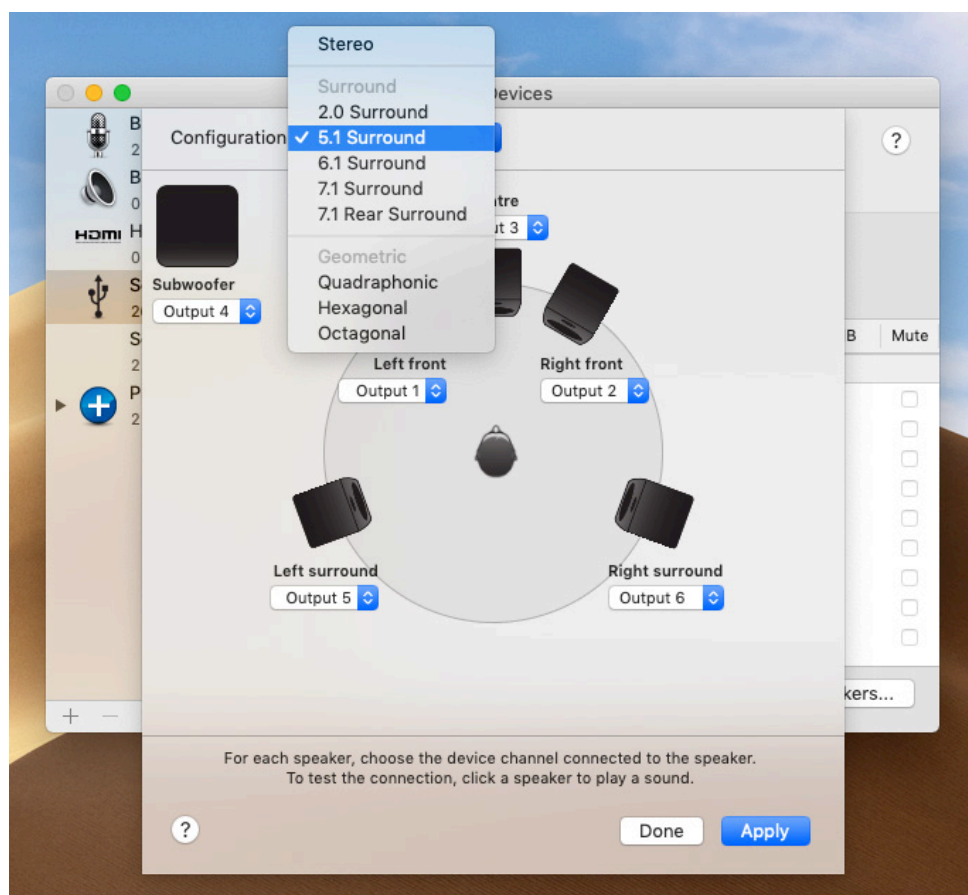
Stereo

Surround
2.0 Surround
✓ 5.1 Surround
6.1 Surround
7.1 Surround
7.1 Rear Surround

Geometric
Quadraphonic
Hexagonal
Octagonal

Devices

B
2
B
0
HDMI H
0
S
2
S
2
P
2

Configuration

?

Subwoofer
Output 4

tre
t 3

Left front
Output 1

Right front
Output 2

Left surround
Output 5

Right surround
Output 6

B
Mute

kers...

+ −

For each speaker, choose the device channel connected to the speaker.
To test the connection, click a speaker to play a sound.

?

Done
Apply